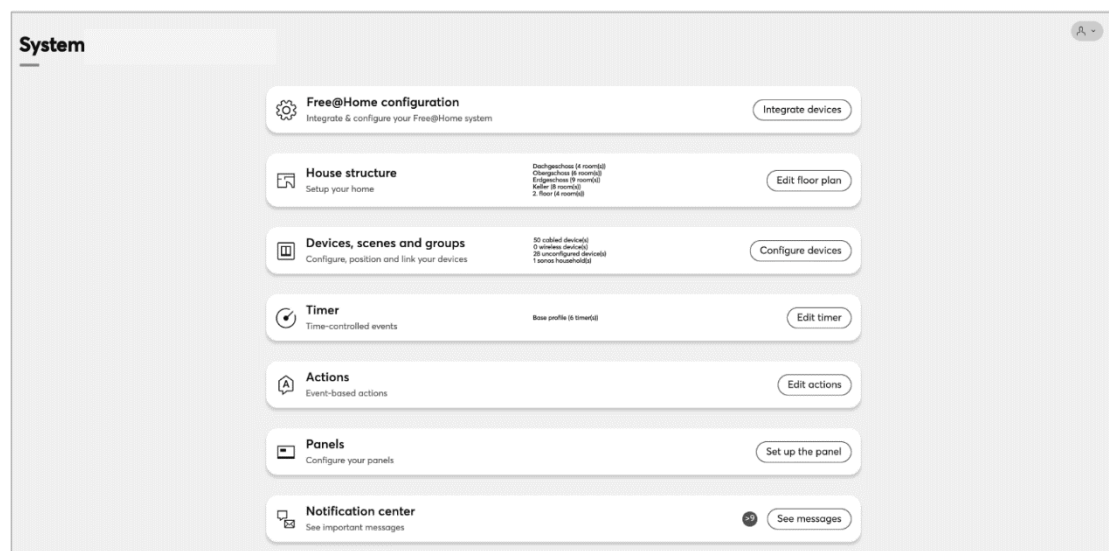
System

Free@Home configuration
Integrate & configure your Free@Home system
Integrate devices

House structure
Setup your home
Dachgeschoss (4 room(s))
Obergeschoss (6 room(s))
Erdgeschoss (9 room(s))
Keller (8 room(s))
2. floor (4 room(s))
Edit floor plan

Devices, scenes and groups
Configure, position and link your devices
50 cabled device(s)
0 wireless device(s)
28 unconfigured device(s)
1 sonos household(s)
Configure devices

Timer
Time-controlled events
Base profile (6 timer(s))
Edit timer

Actions
Event-based actions
Edit actions

Panels
Configure your panels
Set up the panel

Notification center
See important messages
>9
See messages